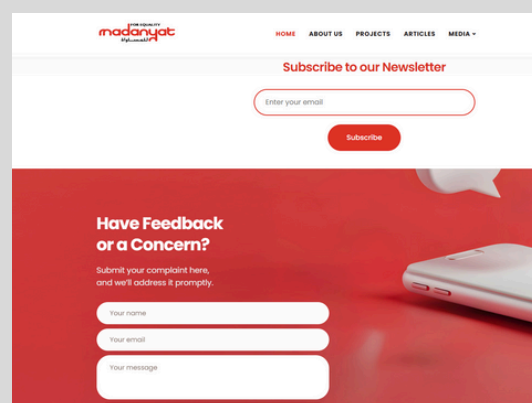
FOR EQUALITY
madanyat
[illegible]

HOME ABOUT US PROJECTS ARTICLES MEDIA

Subscribe to our Newsletter

Enter your email

Subscribe

Have Feedback or a Concern?

Submit your complaint here, and we'll address it promptly.

Your name

Your email

Your message